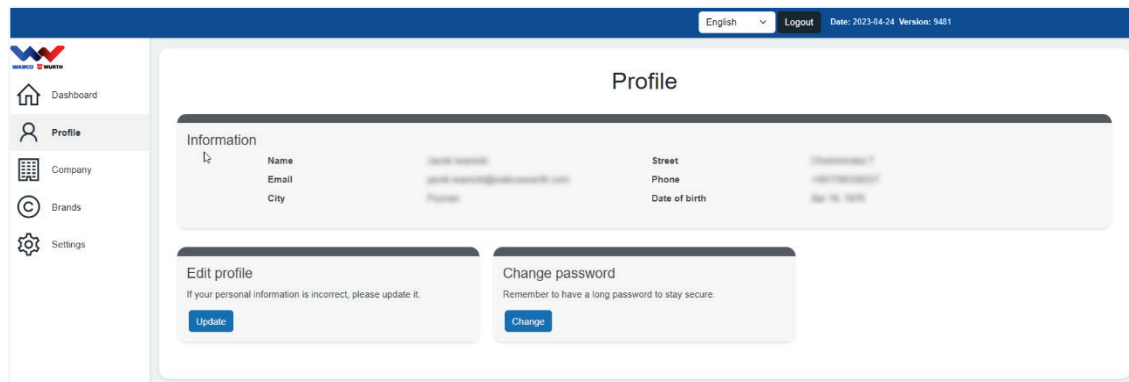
English
Logout
Date: 2023-04-24 Version: 9481

WABCO WÜRTH

Dashboard
Profile
Company
Brands
Settings

Profile

Information

| Name | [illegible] | Street | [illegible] |
|---|---|---|---|
| Email | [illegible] | Phone | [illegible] |
| City | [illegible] | Date of birth | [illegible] |

Edit profile
If your personal information is incorrect, please update it.
Update

Change password
Remember to have a long password to stay secure.
Change